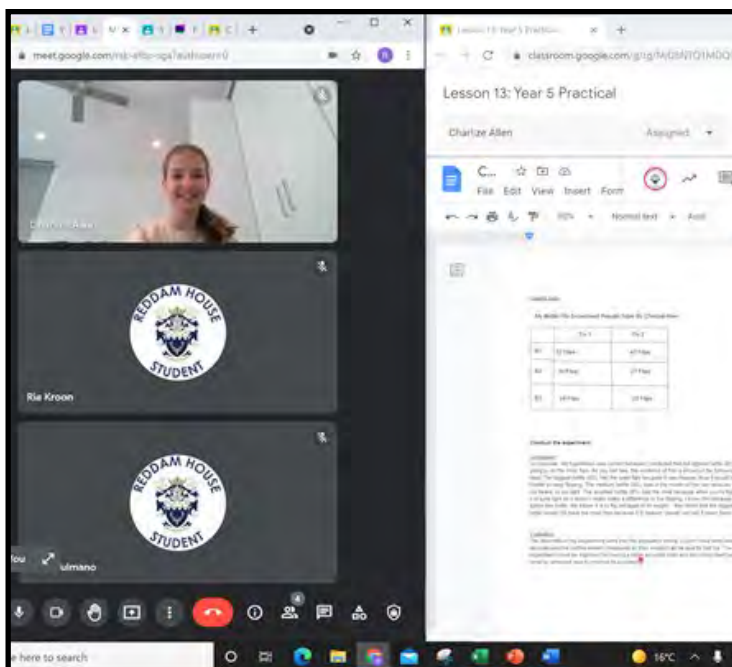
meet.google.com

Charlize Allen

REDDAM HOUSE
STUDENT

Ria Kroon

REDDAM HOUSE
STUDENT

ulmano

Lesson 13: Year 5 Practical

classroom.google.com

Lesson 13: Year 5 Practical

Charlize Allen

Assigned

C...

File Edit View Insert Form

Normal text

Arial

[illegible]

| | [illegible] | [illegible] |
|---|---|---|
| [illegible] | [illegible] | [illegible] |
| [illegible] | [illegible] | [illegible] |
| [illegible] | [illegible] | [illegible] |

Conduct the experiment

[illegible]

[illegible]

e here to search

16°C

4